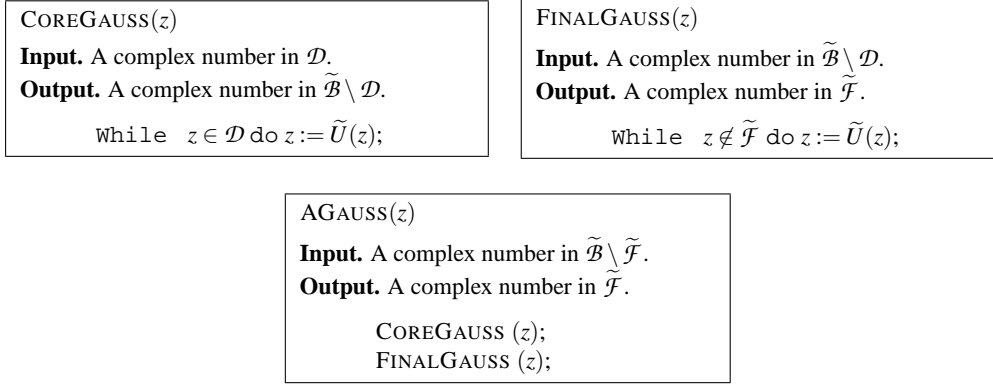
COREGAUSS$(z)$

**Input.** A complex number in $\mathcal{D}$.

**Output.** A complex number in $\widetilde{\mathcal{B}} \setminus \mathcal{D}$.

While $z \in \mathcal{D}$ do $z := \widetilde{U}(z)$;

FINALGAUSS$(z)$

**Input.** A complex number in $\widetilde{\mathcal{B}} \setminus \mathcal{D}$.

**Output.** A complex number in $\widetilde{\mathcal{F}}$.

While $z \notin \widetilde{\mathcal{F}}$ do $z := \widetilde{U}(z)$;

AGAUSS$(z)$

**Input.** A complex number in $\widetilde{\mathcal{B}} \setminus \widetilde{\mathcal{F}}$.

**Output.** A complex number in $\widetilde{\mathcal{F}}$.

COREGAUSS $(z)$;
FINALGAUSS $(z)$;